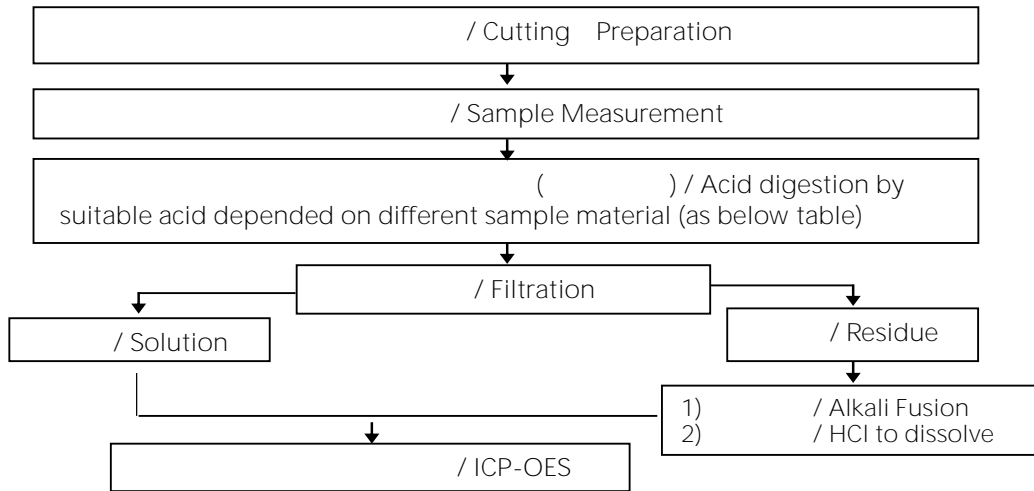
/ Cutting Preparation

/ Sample Measurement

( ) / Acid digestion by suitable acid depended on different sample material (as below table)

/ Filtration

/ Solution

/ Residue

1) / Alkali Fusion
2) / HCl to dissolve

/ ICP-OES